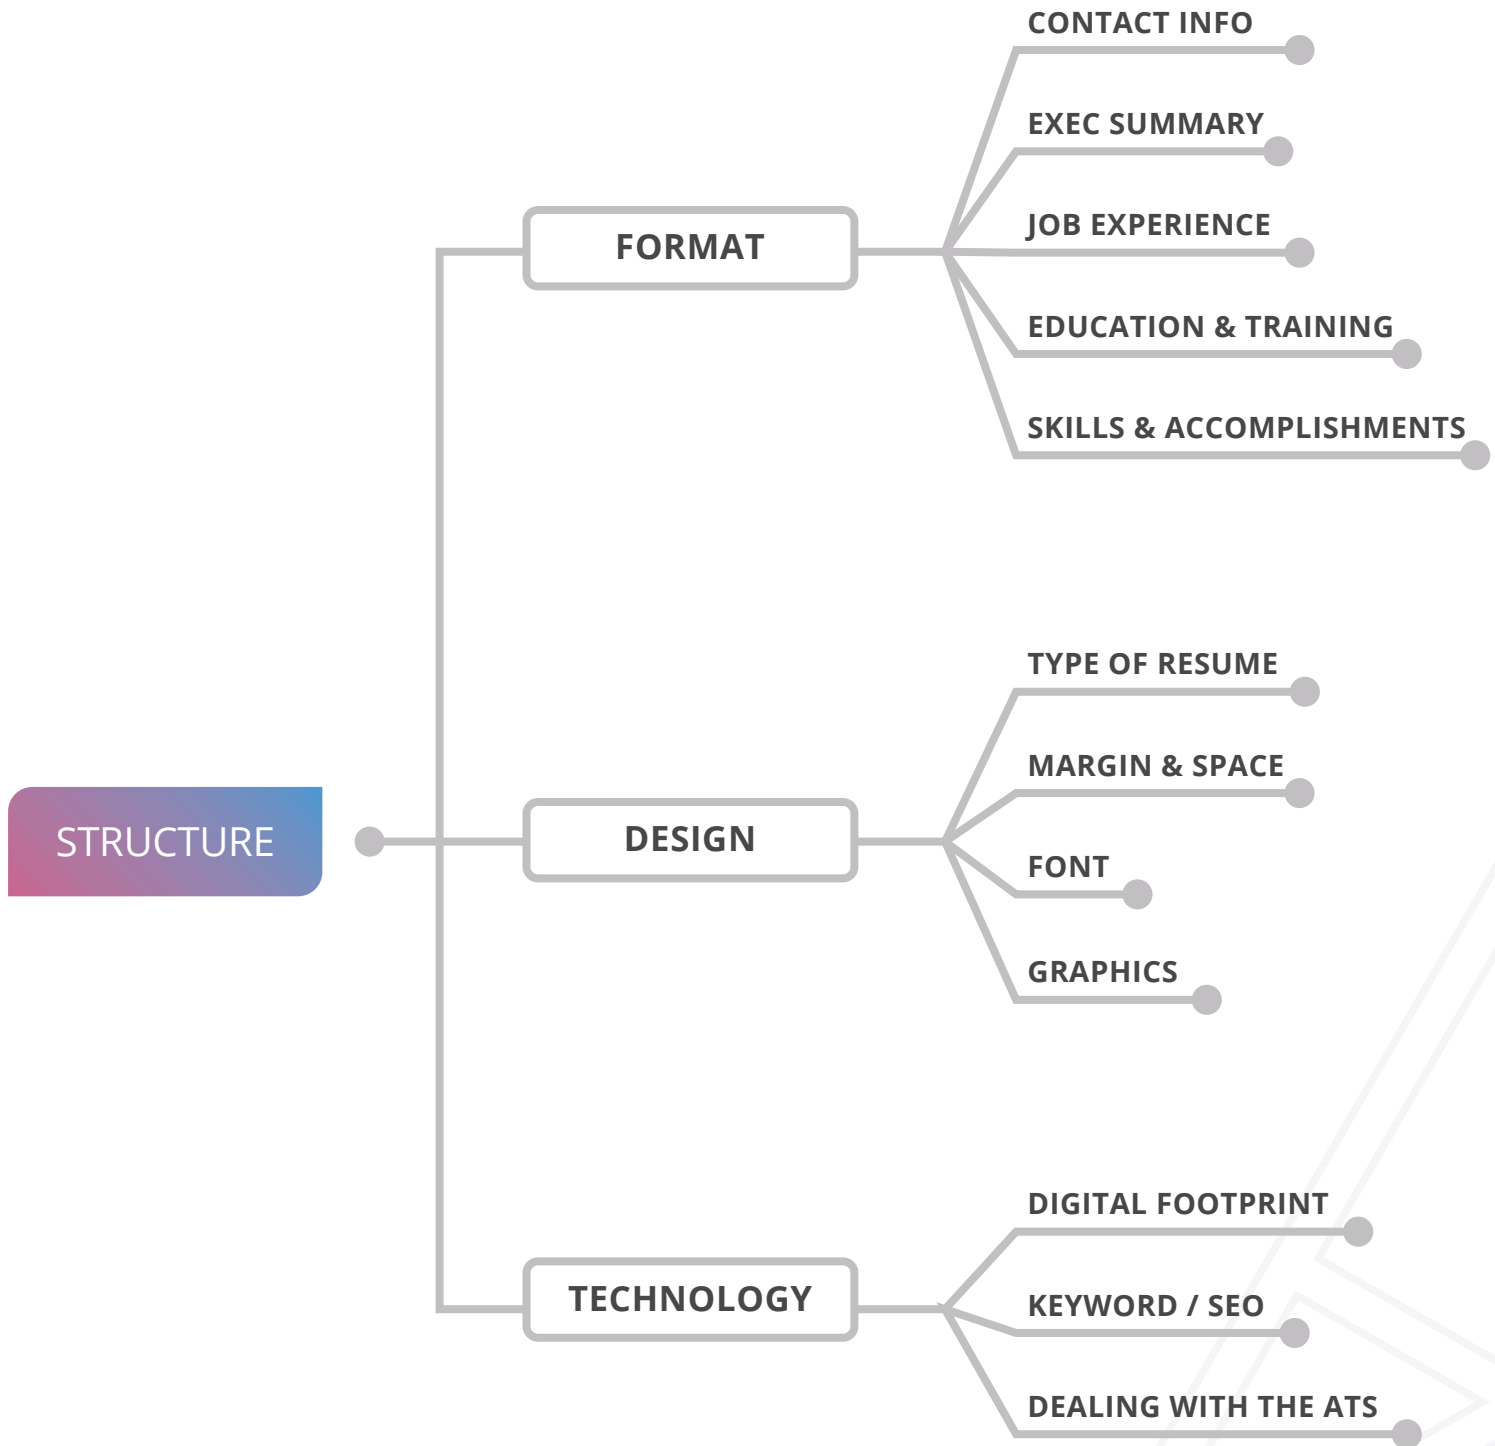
STRUCTURE

FORMAT

CONTACT INFO

EXEC SUMMARY

JOB EXPERIENCE

EDUCATION & TRAINING

SKILLS & ACCOMPLISHMENTS

DESIGN

TYPE OF RESUME

MARGIN & SPACE

FONT

GRAPHICS

TECHNOLOGY

DIGITAL FOOTPRINT

KEYWORD / SEO

DEALING WITH THE ATS